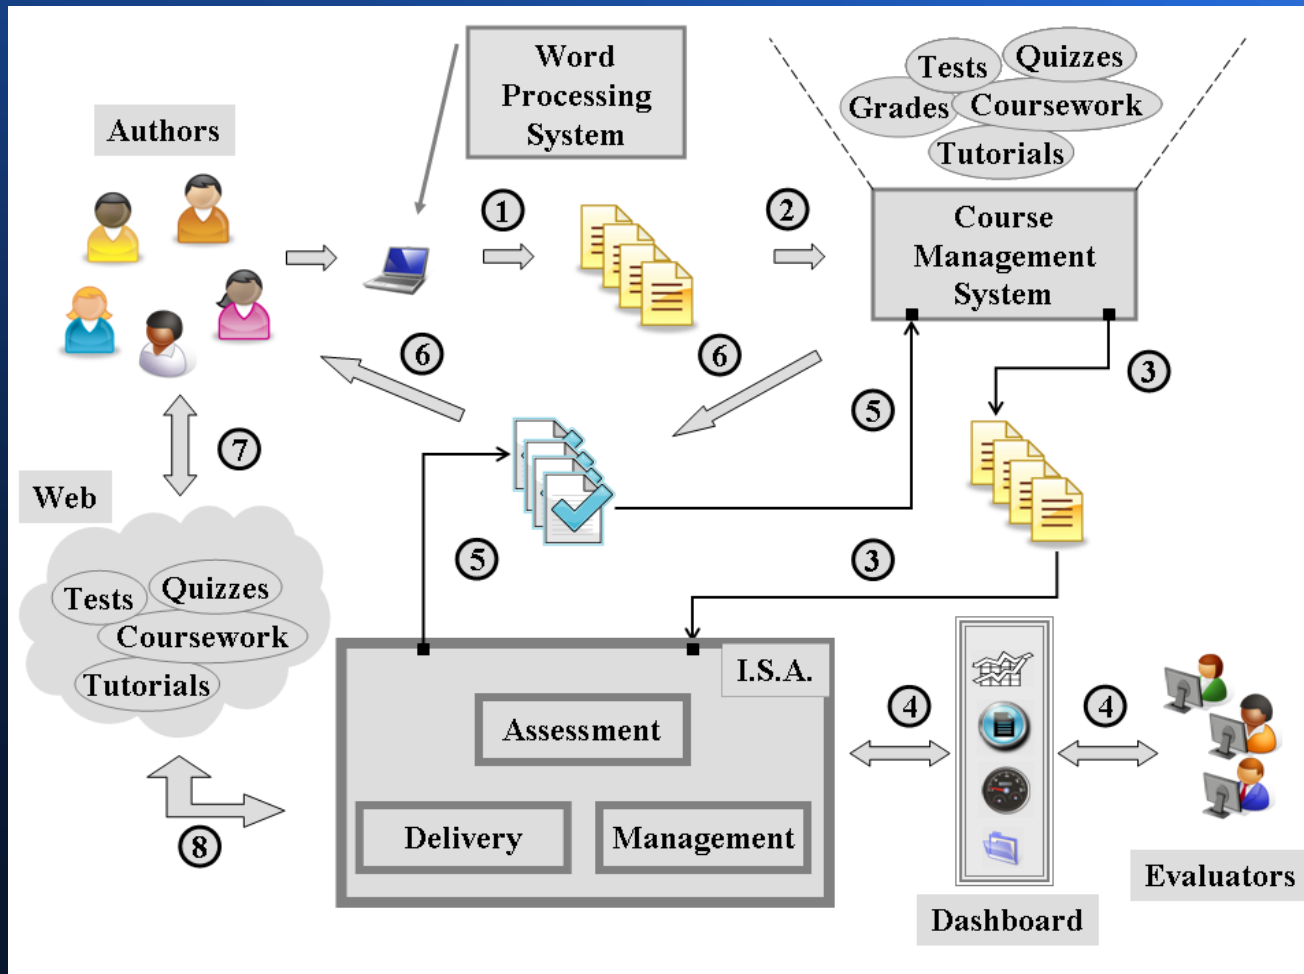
Word Processing System

Tests
Quizzes
Grades
Coursework
Tutorials

Authors

1

2

Course Management System

6

6

3

5

7

Web

5

3

Tests
Quizzes
Coursework
Tutorials

I.S.A.

Assessment

4

4

Delivery

Management

8

Evaluators

Dashboard